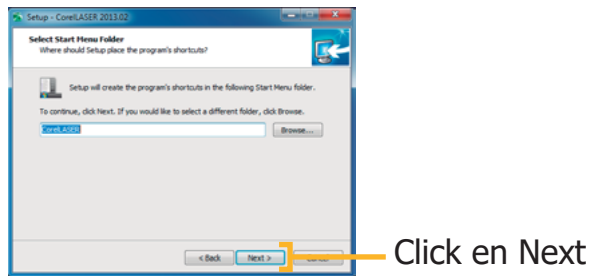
Setup - CorelLASER 2013.02

Select Start Menu Folder
Where should Setup place the program's shortcuts?

Setup will create the program's shortcuts in the following Start Menu folder.

To continue, click Next. If you would like to select a different folder, click Browse.

CorelLASER

Browse...

< Back

Next >

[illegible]

Click en Next